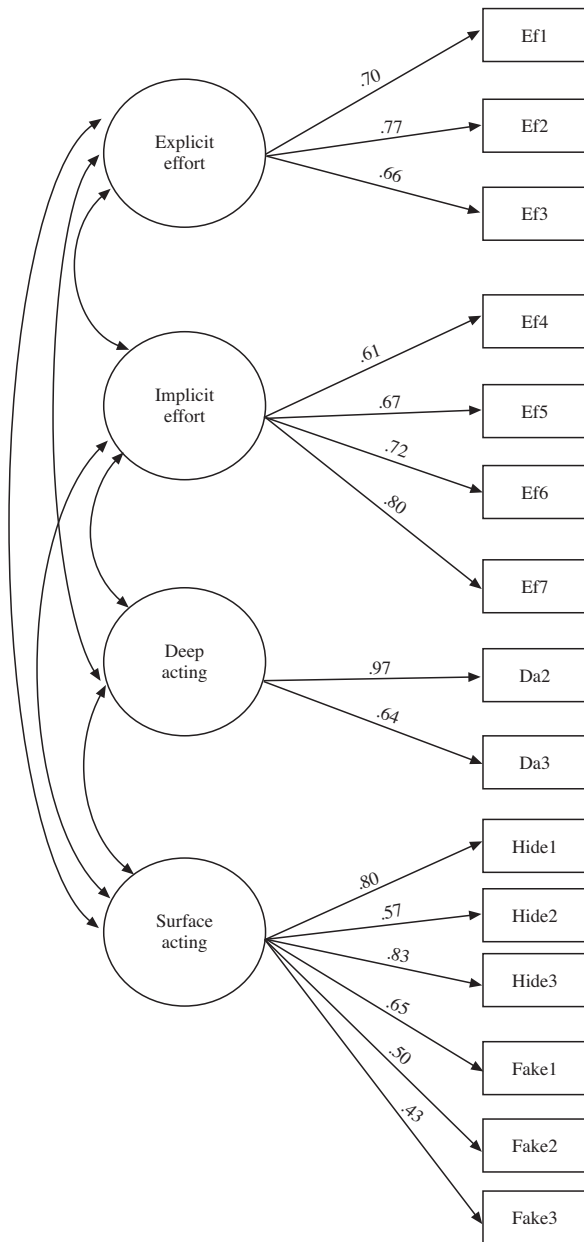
Explicit effort

.70

.77

.66

Ef1

Ef2

Ef3

Implicit effort

.61

.67

.72

.80

Ef4

Ef5

Ef6

Ef7

Deep acting

.97

.64

Da2

Da3

Surface acting

.80

.57

.83

.65

.50

.43

Hide1

Hide2

Hide3

Fake1

Fake2

Fake3